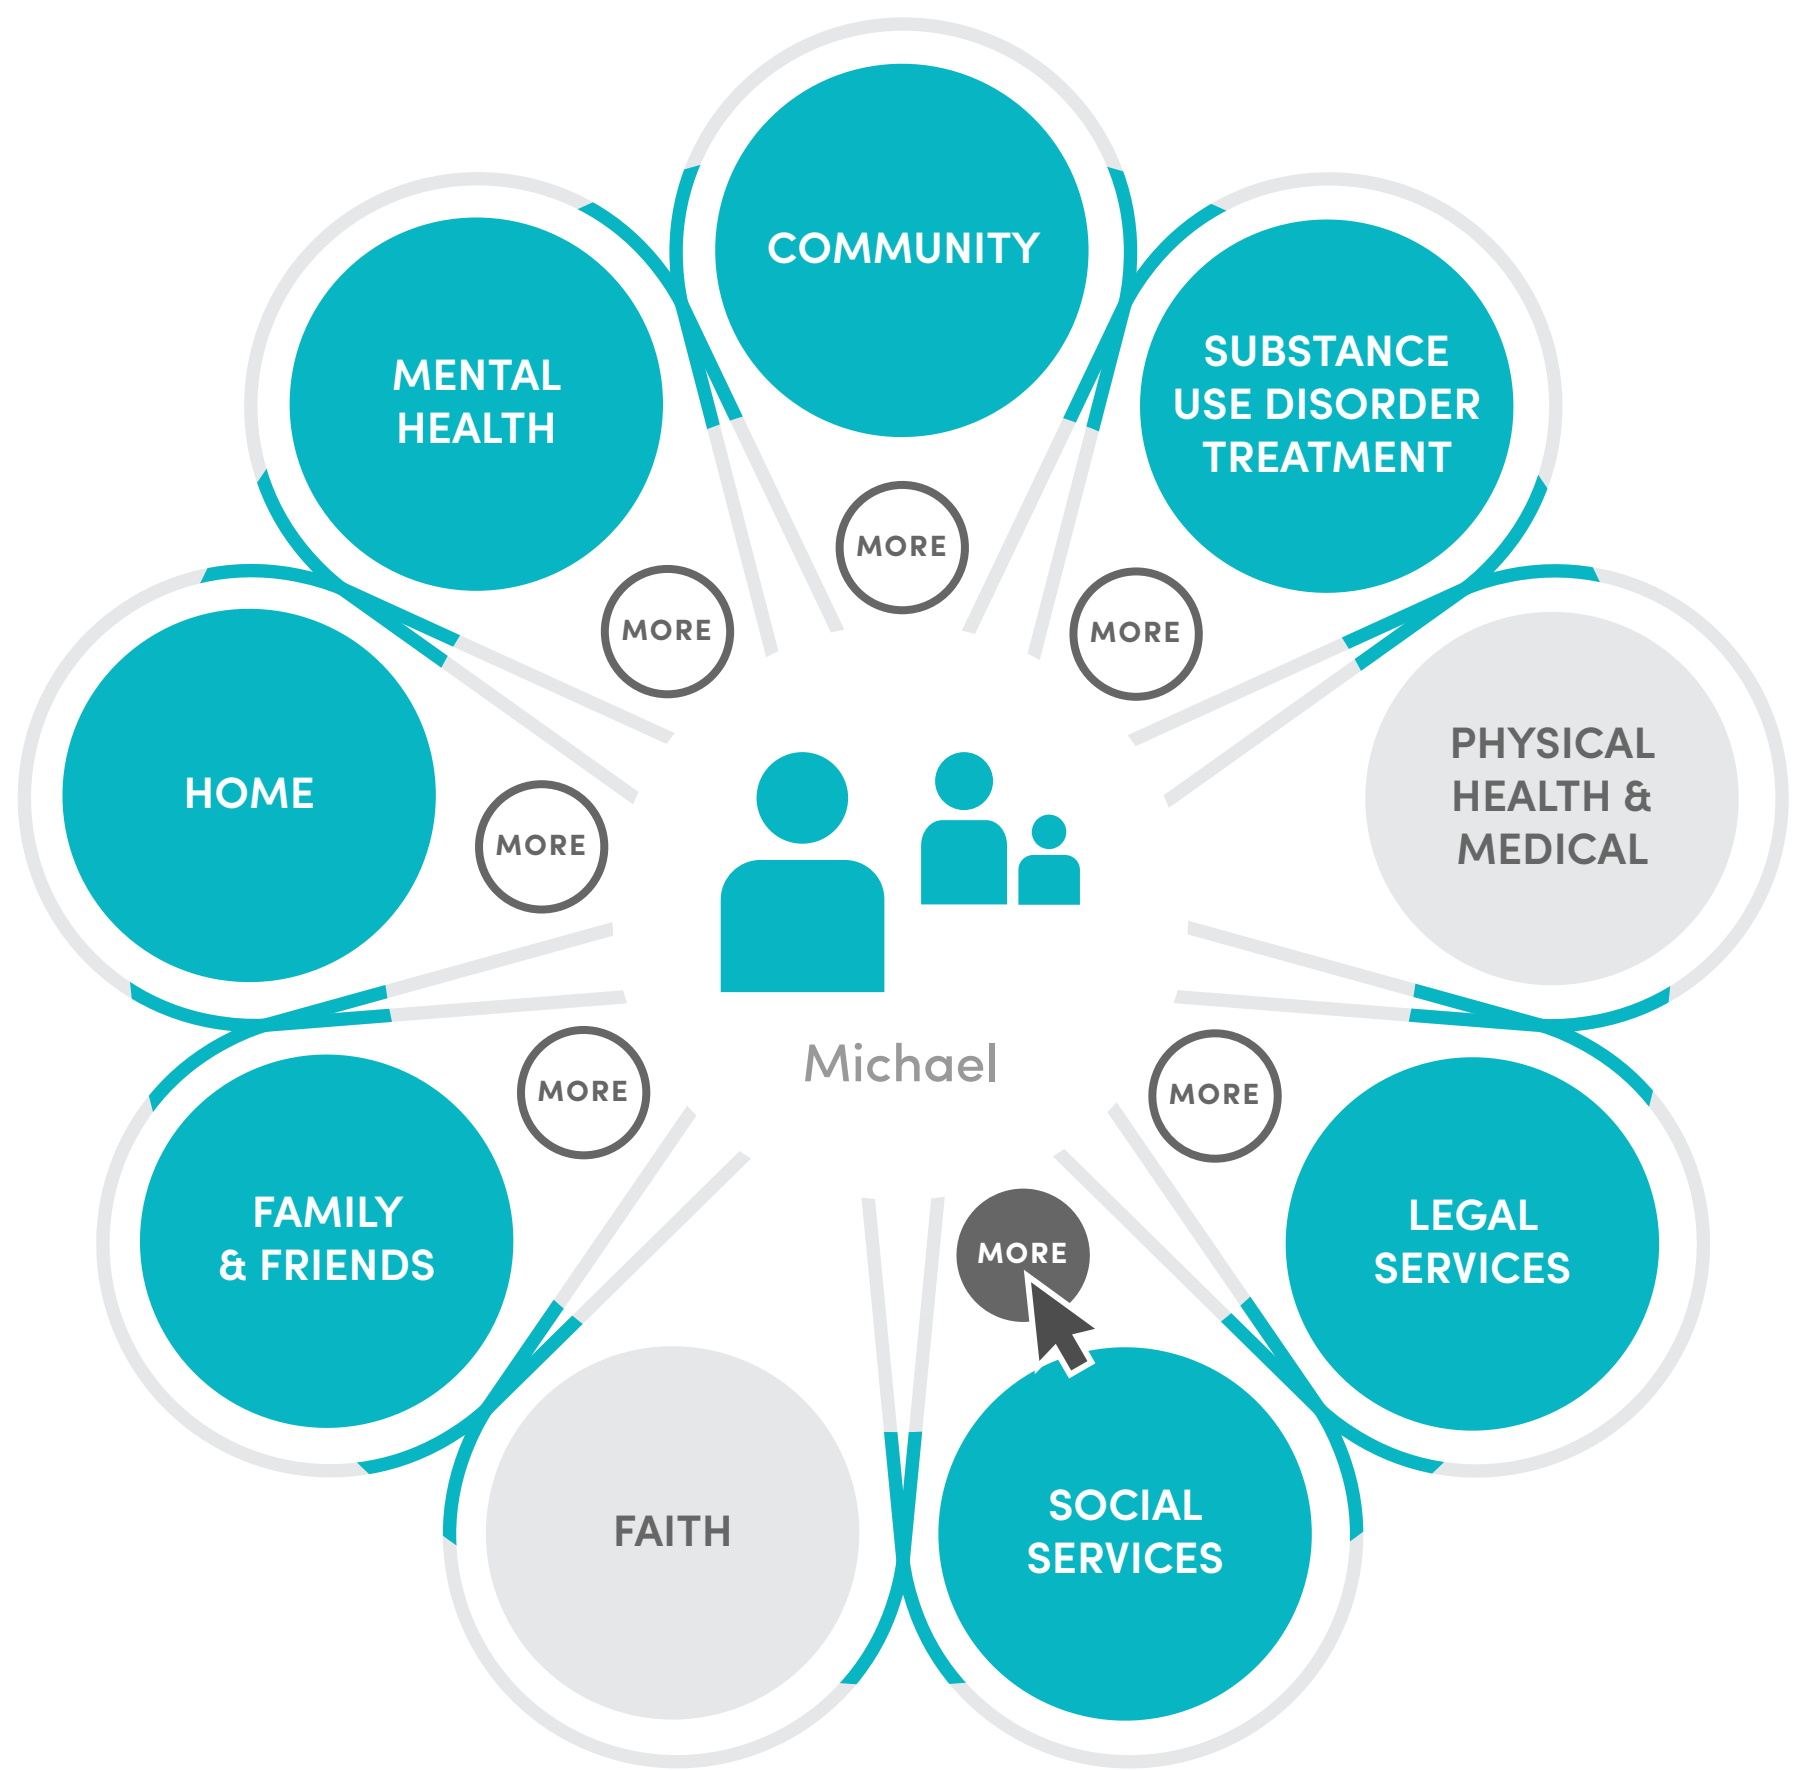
COMMUNITY

MENTAL HEALTH

SUBSTANCE USE DISORDER TREATMENT

MORE

MORE

MORE

HOME

MORE

PHYSICAL HEALTH & MEDICAL

Michael

FAMILY & FRIENDS

MORE

MORE

LEGAL SERVICES

MORE

FAITH

SOCIAL SERVICES